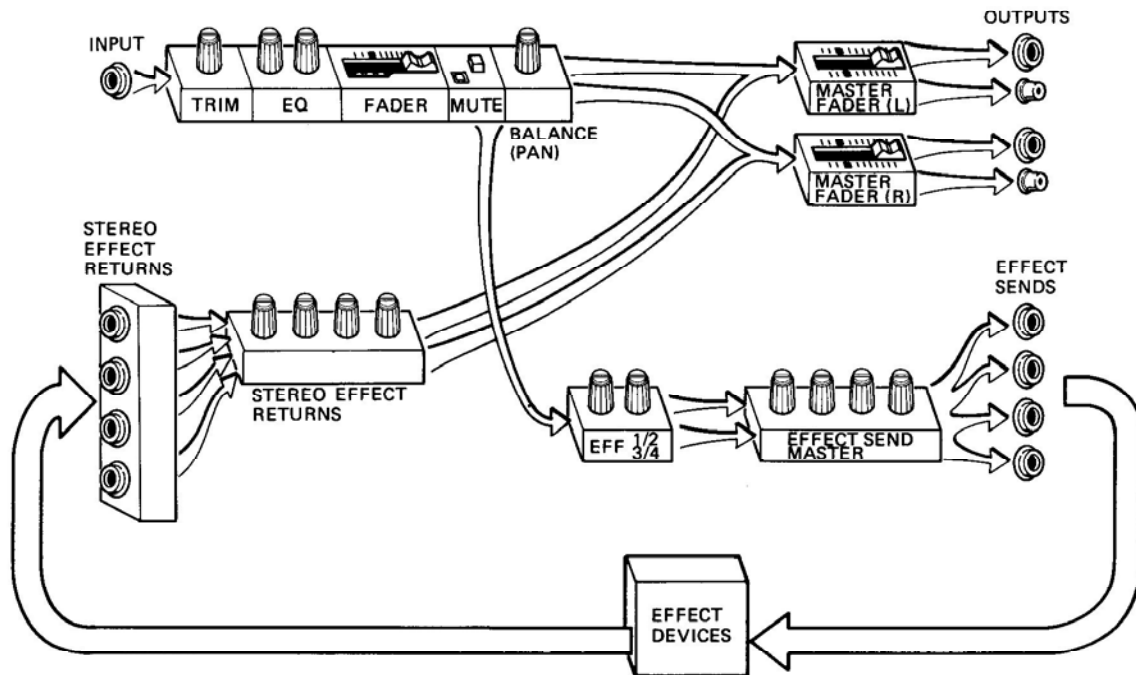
INPUT

TRIM

EQ

FADER

MUTE

BALANCE (PAN)

OUTPUTS

MASTER FADER (L)

MASTER FADER (R)

STEREO EFFECT RETURNS

STEREO EFFECT RETURNS

EFFECT SENDS

EFF $\frac{1}{2}$ $\frac{3}{4}$

EFFECT SEND MASTER

EFFECT DEVICES